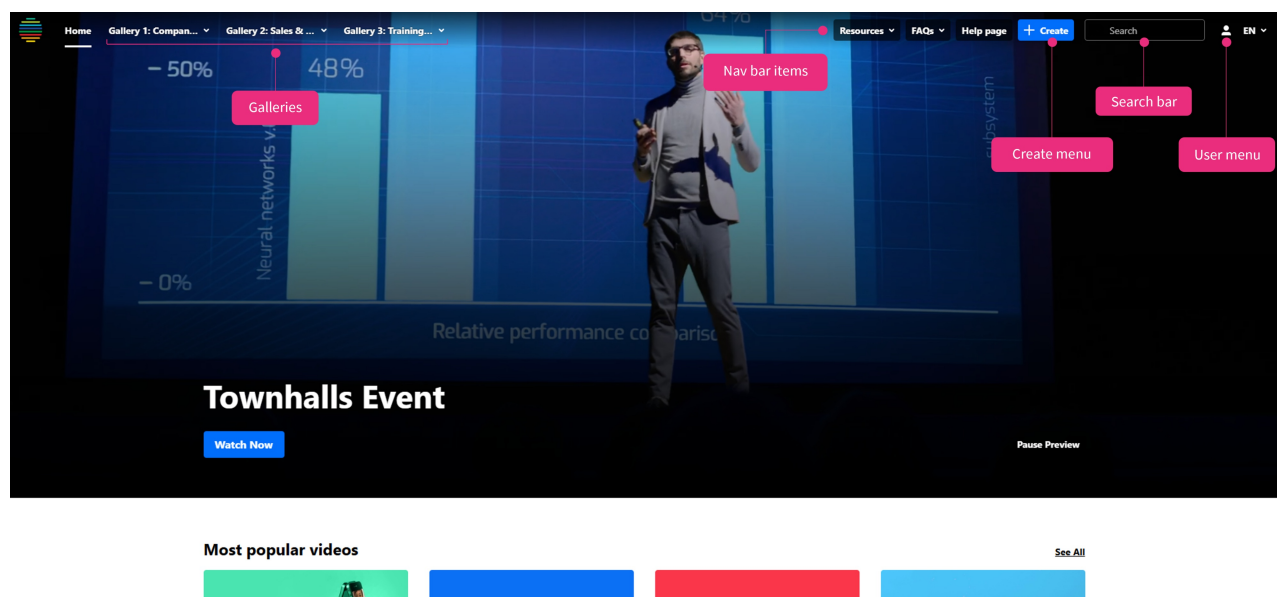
Home Gallery 1: Compan... Gallery 2: Sales & ... Gallery 3: Training...

Resources FAQs Help page + Create Search EN

Galleries

Nav bar items

Search bar

Create menu

User menu

– 50% 48% 64%

Neural networks v...

subsystem

– 0%

Relative performance co...pariso

Townhalls Event

Watch Now

Pause Preview

Most popular videos

See All